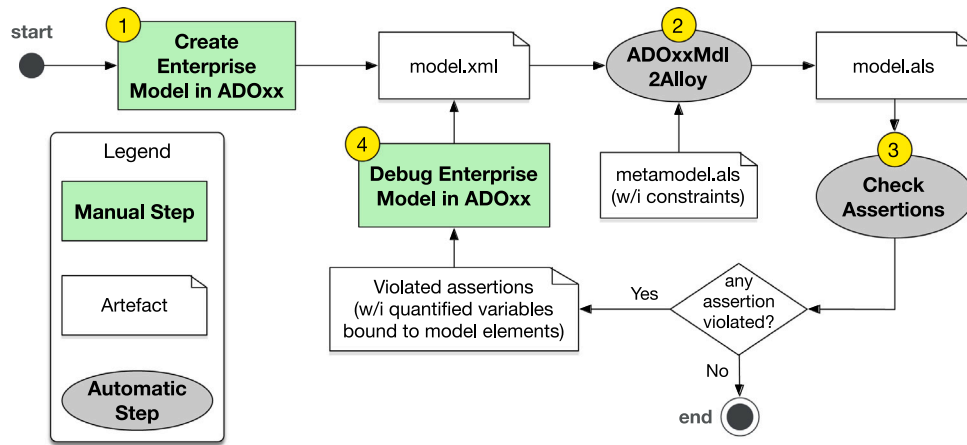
start

1
Create Enterprise Model in ADOxx

model.xml

2
ADOxxMdl 2Alloy

model.als

Legend

Manual Step

Artefact

Automatic Step

4
Debug Enterprise Model in ADOxx

metamodel.als (w/i constraints)

3
Check Assertions

Violated assertions (w/i quantified variables bound to model elements)

Yes

any assertion violated?

No

end